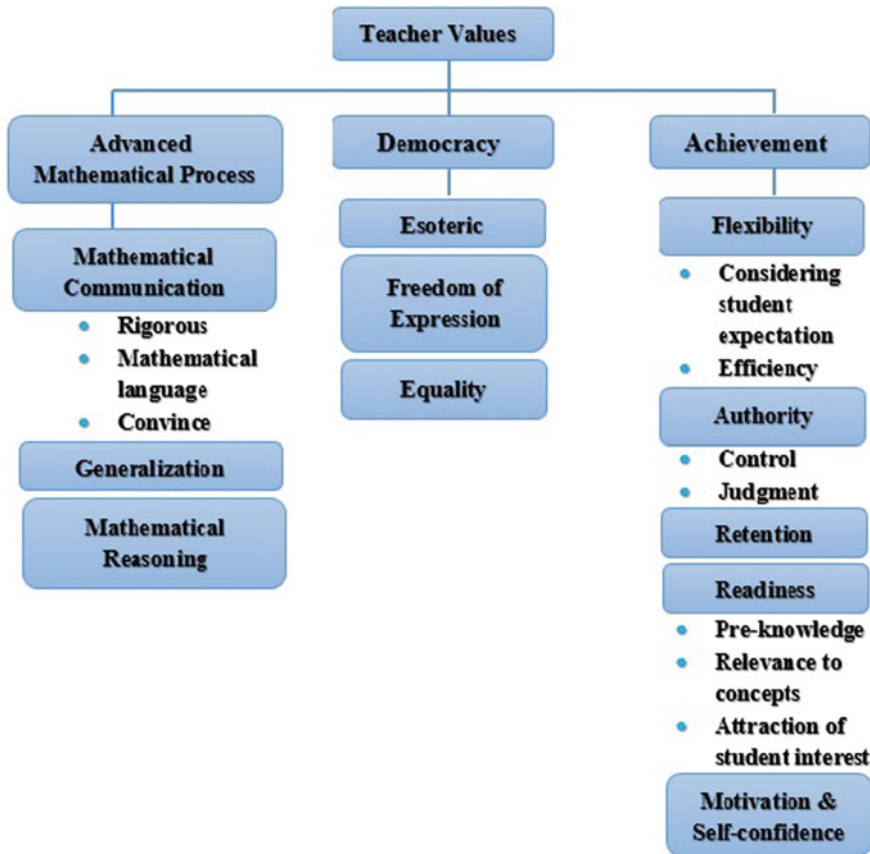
Teacher Values

Advanced Mathematical Process

Mathematical Communication
- Rigorous
- Mathematical language
- Convince

Generalization

Mathematical Reasoning

Democracy

Esoteric

Freedom of Expression

Equality

Achievement

Flexibility
- Considering student expectation
- Efficiency

Authority
- Control
- Judgment

Retention

Readiness
- Pre-knowledge
- Relevance to concepts
- Attraction of student interest

Motivation & Self-confidence